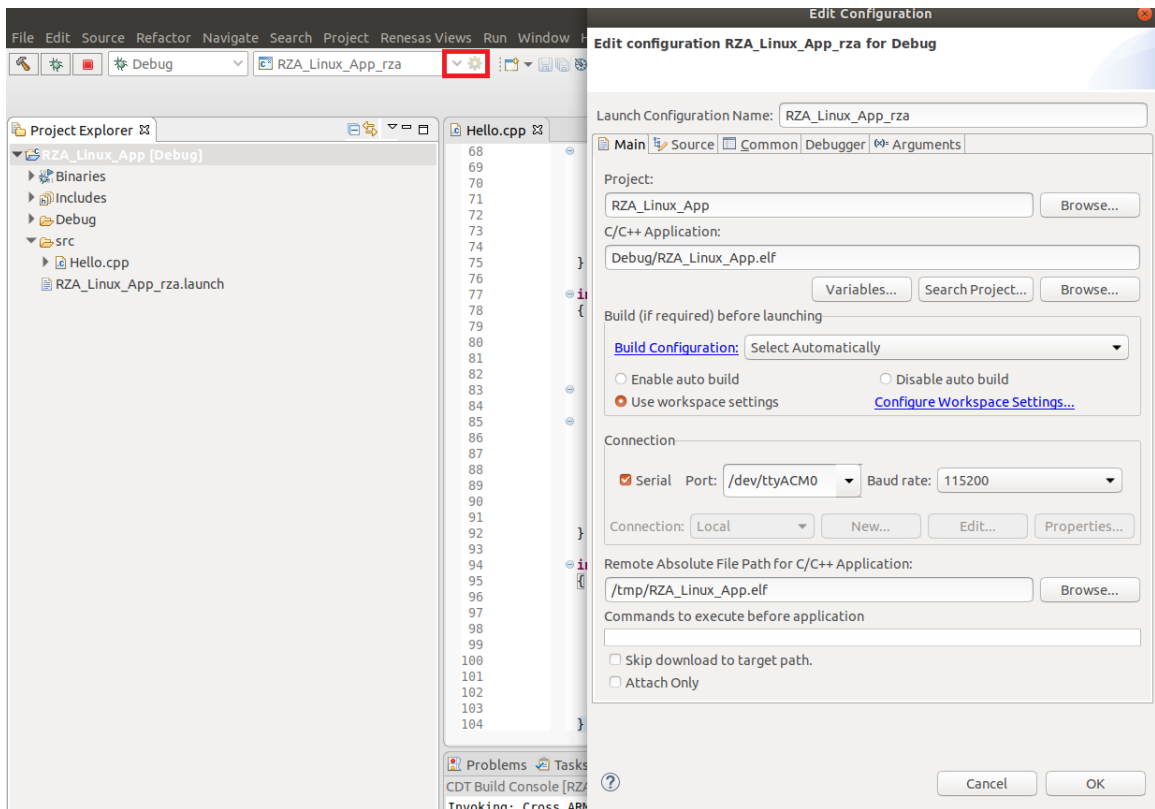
File Edit Source Refactor Navigate Search Project Renesas Views Run Window H

Debug

RZA_Linux_App_rza

Project Explorer

RZA_Linux_App [Debug]

Binaries

Includes

Debug

src

Hello.cpp

RZA_Linux_App_rza.launch

Hello.cpp

68
69
70
71
72
73
74
75
76
77
78
79
80
81
82
83
84
85
86
87
88
89
90
91
92
93
94
95
96
97
98
99
100
101
102
103
104

}

in
{

}

in
{

}

Problems Tasks

CDT Build Console [RZA

Invoking: Cross ARM

Edit Configuration

Edit configuration RZA_Linux_App_rza for Debug

Launch Configuration Name: RZA_Linux_App_rza

Main Source Common Debugger Arguments

Project:

RZA_Linux_App

Browse...

C/C++ Application:

Debug/RZA_Linux_App.elf

Variables... Search Project... Browse...

Build (if required) before launching

Build Configuration: Select Automatically

Enable auto build

Disable auto build

Use workspace settings

Configure Workspace Settings...

Connection

Serial Port: /dev/ttyACM0 Baud rate: 115200

Connection: Local New... Edit... Properties...

Remote Absolute File Path for C/C++ Application:

/tmp/RZA_Linux_App.elf

Browse...

Commands to execute before application

Skip download to target path.

Attach Only

Cancel OK